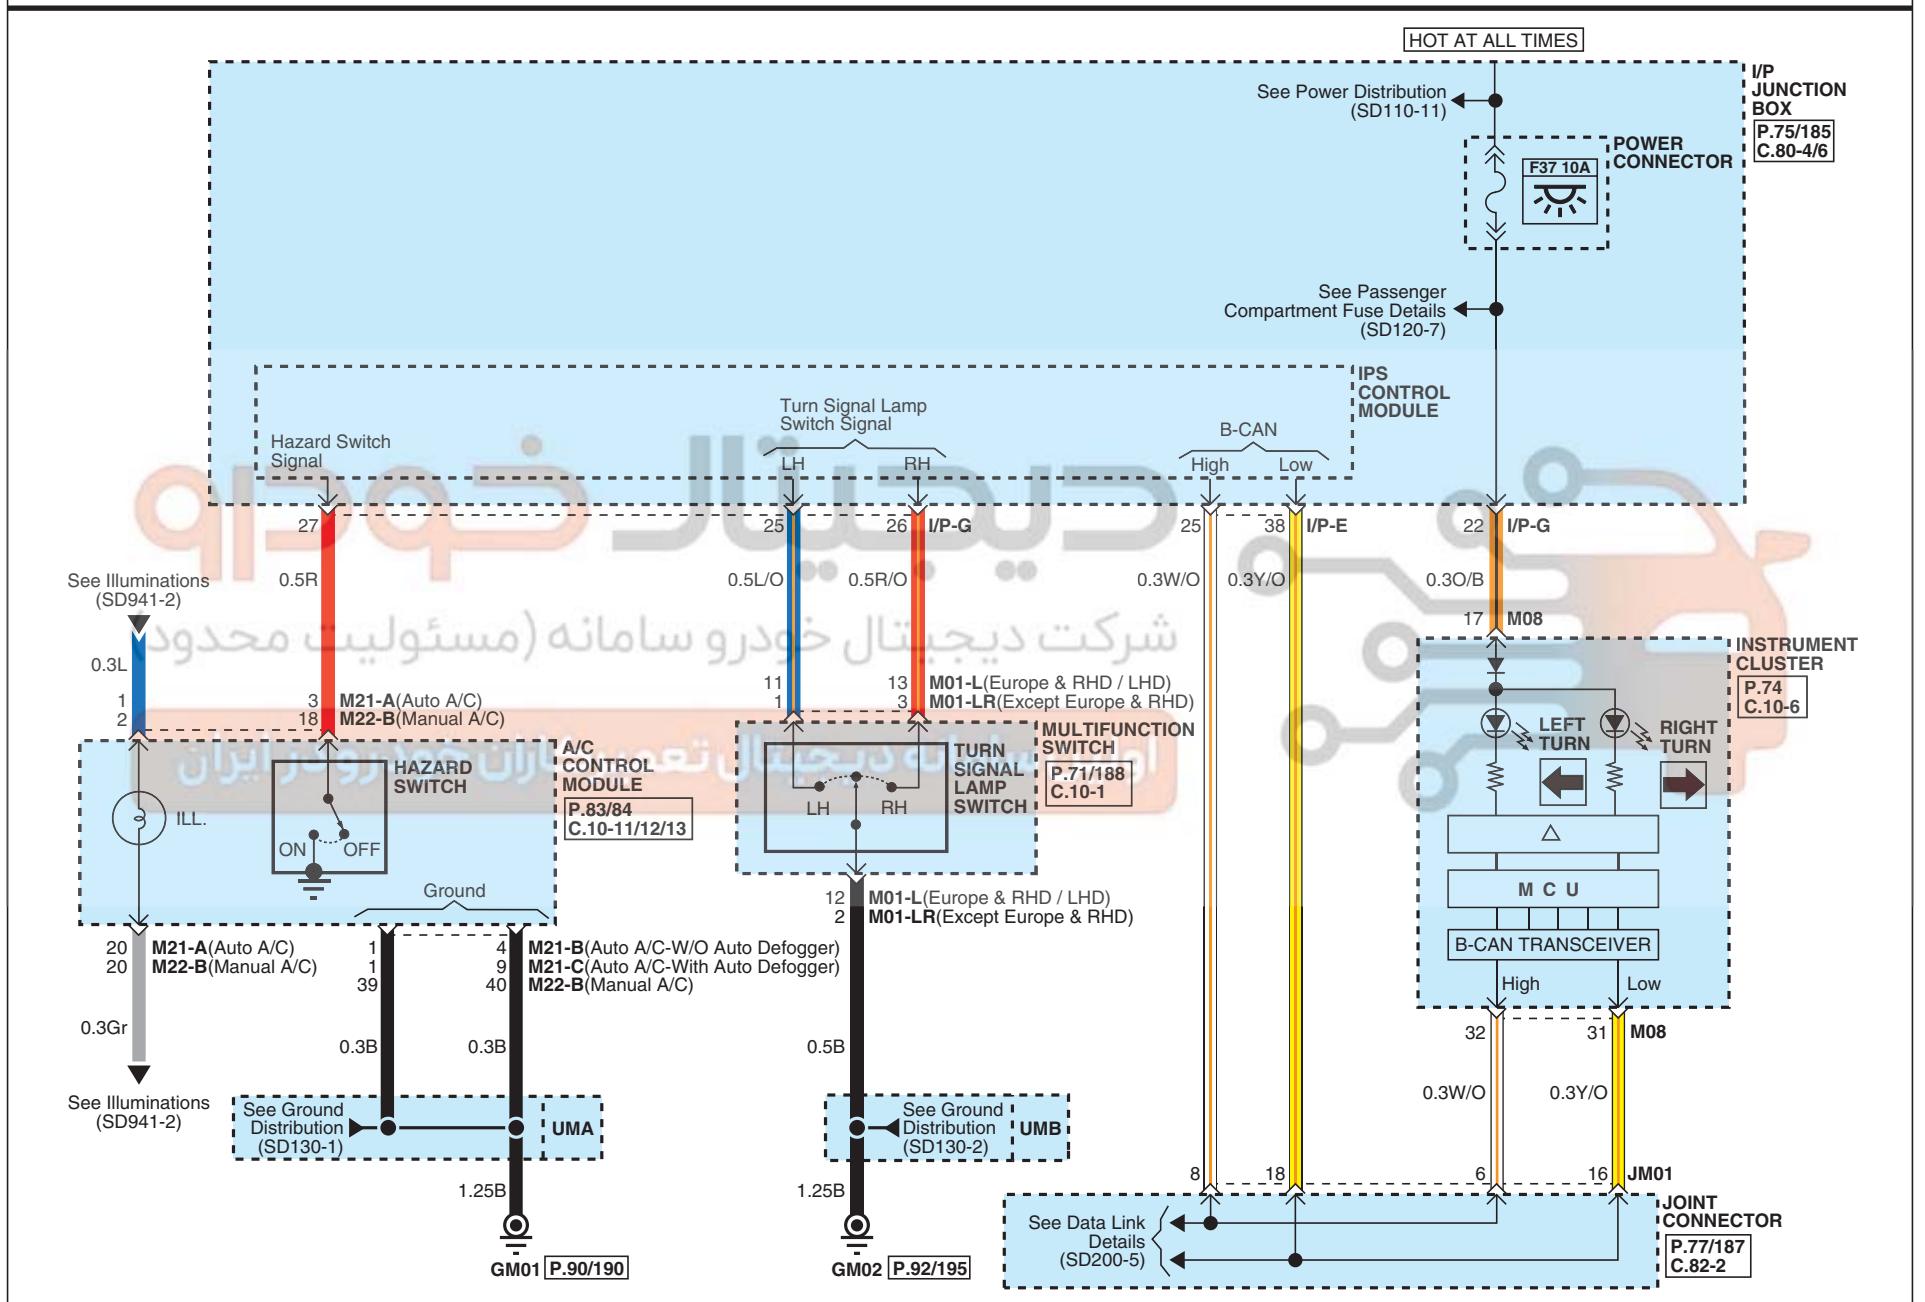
HOT AT ALL TIMES

I/P JUNCTION BOX
P.75/185
C.80-4/6

See Power Distribution (SD110-11)

POWER CONNECTOR
F37 10A

See Passenger Compartment Fuse Details (SD120-7)

IPS CONTROL MODULE

Hazard Switch Signal

Turn Signal Lamp Switch Signal
LH RH

B-CAN
High Low

27 25 26 I/P-G 25 38 I/P-E 22 I/P-G

See Illuminations (SD941-2)

0.5R 0.5L/O 0.5R/O 0.3W/O 0.3Y/O 0.3O/B

17 M08

INSTRUMENT CLUSTER
P.74
C.10-6

0.3L

11 13 M01-L(Europe & RHD / LHD)
1 3 M01-LR(Except Europe & RHD)

1 3 M21-A(Auto A/C)
2 18 M22-B(Manual A/C)

A/C CONTROL MODULE
P.83/84
C.10-11/12/13

HAZARD SWITCH

ILL.

ON OFF

MULTIFUNCTION SWITCH
P.71/188
C.10-1

TURN SIGNAL LAMP SWITCH
LH RH

LEFT TURN
RIGHT TURN

M C U

B-CAN TRANSCEIVER
High Low

Ground

20 M21-A(Auto A/C)
20 M22-B(Manual A/C)

1 4 M21-B(Auto A/C-W/O Auto Defogger)
1 9 M21-C(Auto A/C-With Auto Defogger)
39 40 M22-B(Manual A/C)

12 M01-L(Europe & RHD / LHD)
2 M01-LR(Except Europe & RHD)

0.3Gr

32 31 M08

0.3B 0.3B 0.5B

0.3W/O 0.3Y/O

See Illuminations (SD941-2)

See Ground Distribution (SD130-1) UMA

See Ground Distribution (SD130-2) UMB

8 18 6 16 JM01

1.25B 1.25B

JOINT CONNECTOR
P.77/187
C.82-2

See Data Link Details (SD200-5)

GM01 P.90/190
GM02 P.92/195

شرکت دیجیتال خودرو سامانه (مسئولیت محدود)
اولین سامانه دیجیتال تعمیرکاران خودرو در ایران